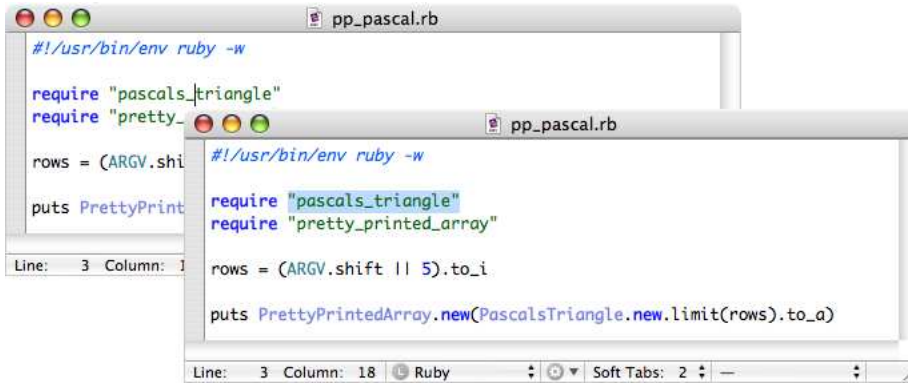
pp_pascal.rb

#!/usr/bin/env ruby -w

require "pascals_triangle"
require "pretty_

rows = (ARGV.shi

puts PrettyPrint

Line: 3 Column: 1

pp_pascal.rb

#!/usr/bin/env ruby -w

require "pascals_triangle"
require "pretty_printed_array"

rows = (ARGV.shift || 5).to_i

puts PrettyPrintedArray.new(PascalsTriangle.new.limit(rows).to_a)

Line: 3 Column: 18 Ruby Soft Tabs: 2 —